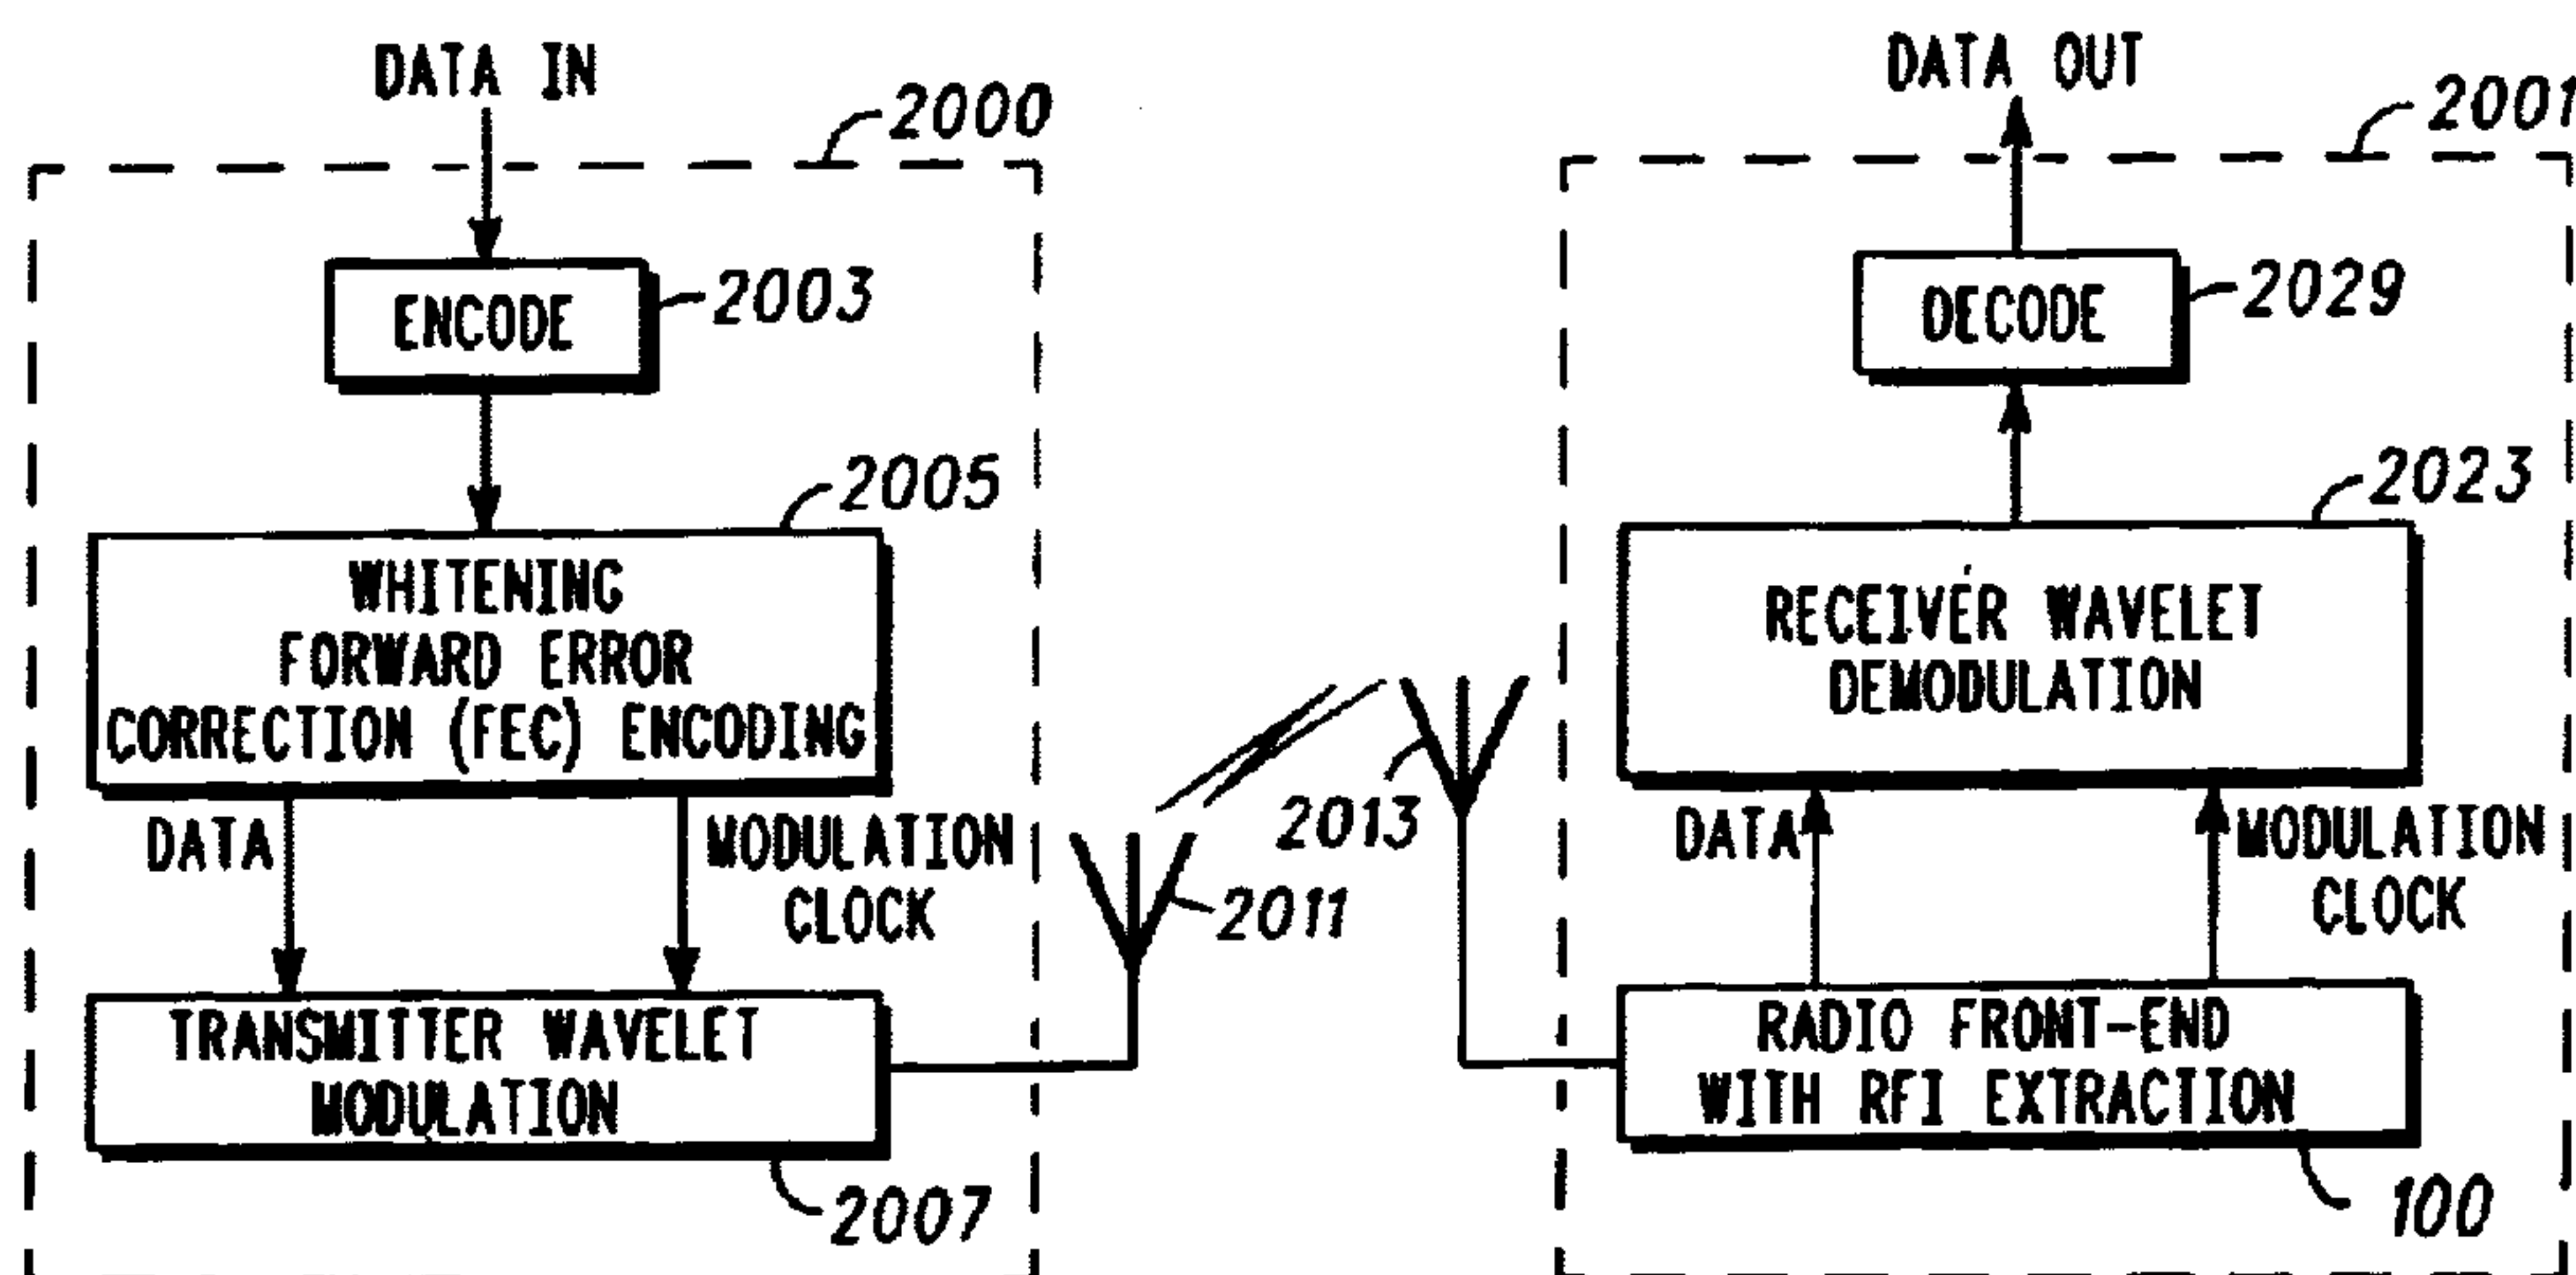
DATA IN

2000

ENCODE

2003

2005

WHITENING FORWARD ERROR CORRECTION (FEC) ENCODING

DATA

MODULATION CLOCK

TRANSMITTER WAVELET MODULATION

2007

2011

2013

DATA OUT

2001

DECODE

2029

2023

RECEIVER WAVELET DEMODULATION

DATA

MODULATION CLOCK

RADIO FRONT-END WITH RFI EXTRACTION

100